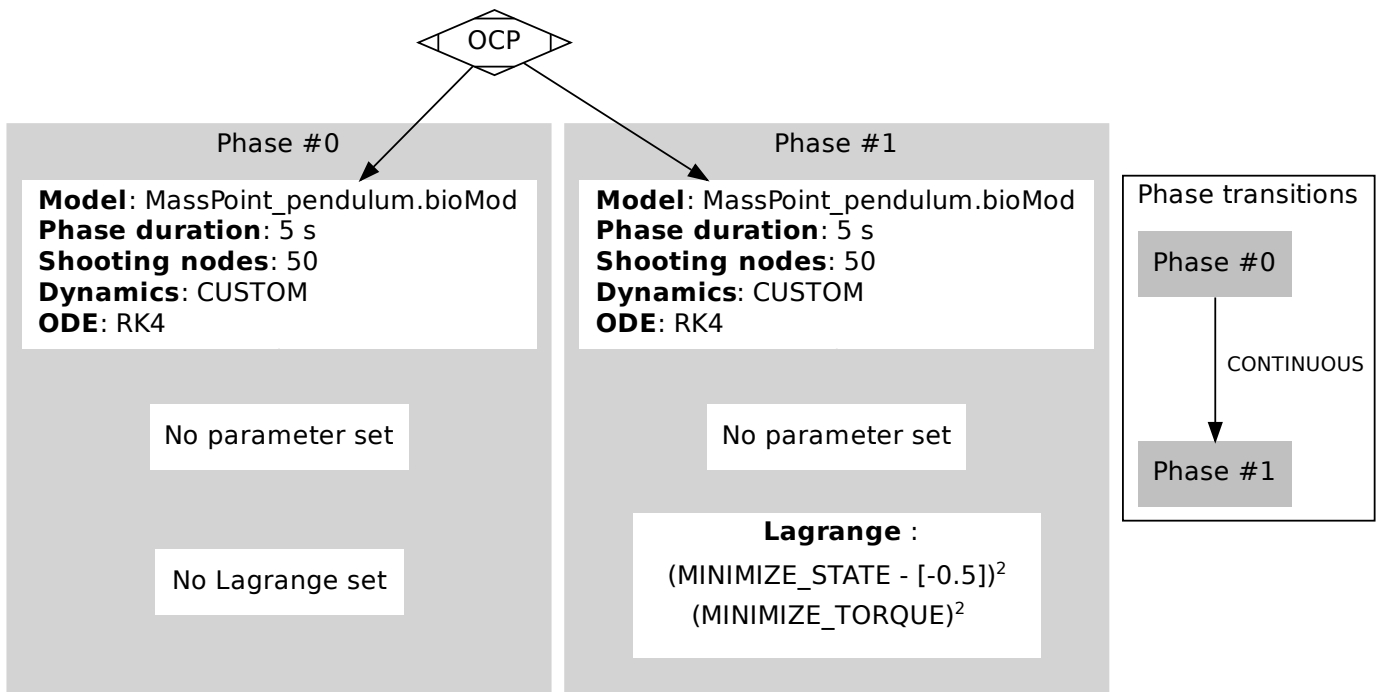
OCP

Phase #0

**Model**: MassPoint_pendulum.bioMod
**Phase duration**: 5 s
**Shooting nodes**: 50
**Dynamics**: CUSTOM
**ODE**: RK4

No parameter set

No Lagrange set

Phase #1

**Model**: MassPoint_pendulum.bioMod
**Phase duration**: 5 s
**Shooting nodes**: 50
**Dynamics**: CUSTOM
**ODE**: RK4

No parameter set

**Lagrange** :
(MINIMIZE_STATE - [-0.5])$^2$
(MINIMIZE_TORQUE)$^2$

Phase transitions

Phase #0

CONTINUOUS

Phase #1